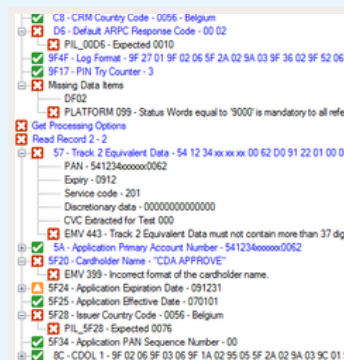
C8 - CRM Country Code - 0056 - Belgium
D6 - Default ARPC Response Code - 00 02
PIL_00D6 - Expected 0010
9F4F - Log Format - 9F 27 01 9F 02 06 5F 2A 02 9A 03 9F 36 02 9F 52 06
9F17 - PIN Try Counter - 3
Missing Data Items
DF02
PLATFORM 099 - Status Words equal to '9000' is mandatory to all refe
Get Processing Options
Read Record 2 - 2
57 - Track 2 Equivalent Data - 54 12 34 xx xx xx 00 62 D0 91 22 01 00 0
PAN - 541234xxxxxx0062
Expiry - 0912
Service code - 201
Discretionary data - 00000000000000
CVC Extracted for Test 000
EMV 443 - Track 2 Equivalent Data must not contain more than 37 dig
5A - Application Primary Account Number - 541234xxxxxx0062
5F20 - Cardholder Name - "CDA APPROVE"
EMV 399 - Incorrect format of the cardholder name.
5F24 - Application Expiration Date - 091231
5F25 - Application Effective Date - 070101
5F28 - Issuer Country Code - 0056 - Belgium
PIL_5F28 - Expected 0076
5F34 - Application PAN Sequence Number - 00
8C - CDOL 1 - 9F 02 06 9F 03 06 9F 1A 02 95 05 5F 2A 02 9A 03 9C 01